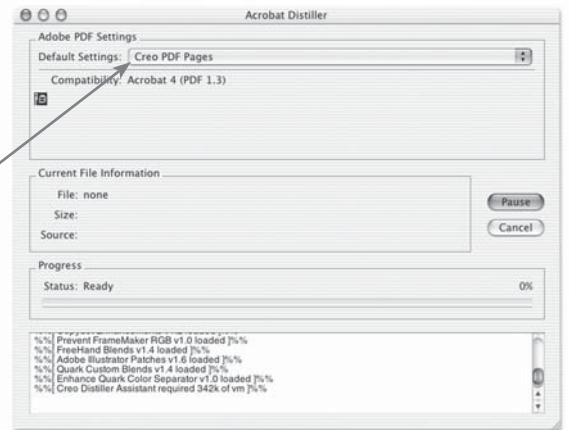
Acrobat Distiller

Adobe PDF Settings

Default Settings: Creo PDF Pages

Compatibility: Acrobat 4 (PDF 1.3)

Current File Information

File: none

Size:

Source:

Pause

Cancel

Progress

Status: Ready

0%

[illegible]
%%[ Prevent FrameMaker RGB v1.0 loaded ]%%
%%[ FreeHand Blends v1.4 loaded ]%%
%%[ Adobe Illustrator Patches v1.6 loaded ]%%
%%[ Quark Custom Blends v1.4 loaded ]%%
%%[ Enhance Quark Color Separator v1.0 loaded ]%%
%%[ Creo Distiller Assistant required 342k of vm ]%%